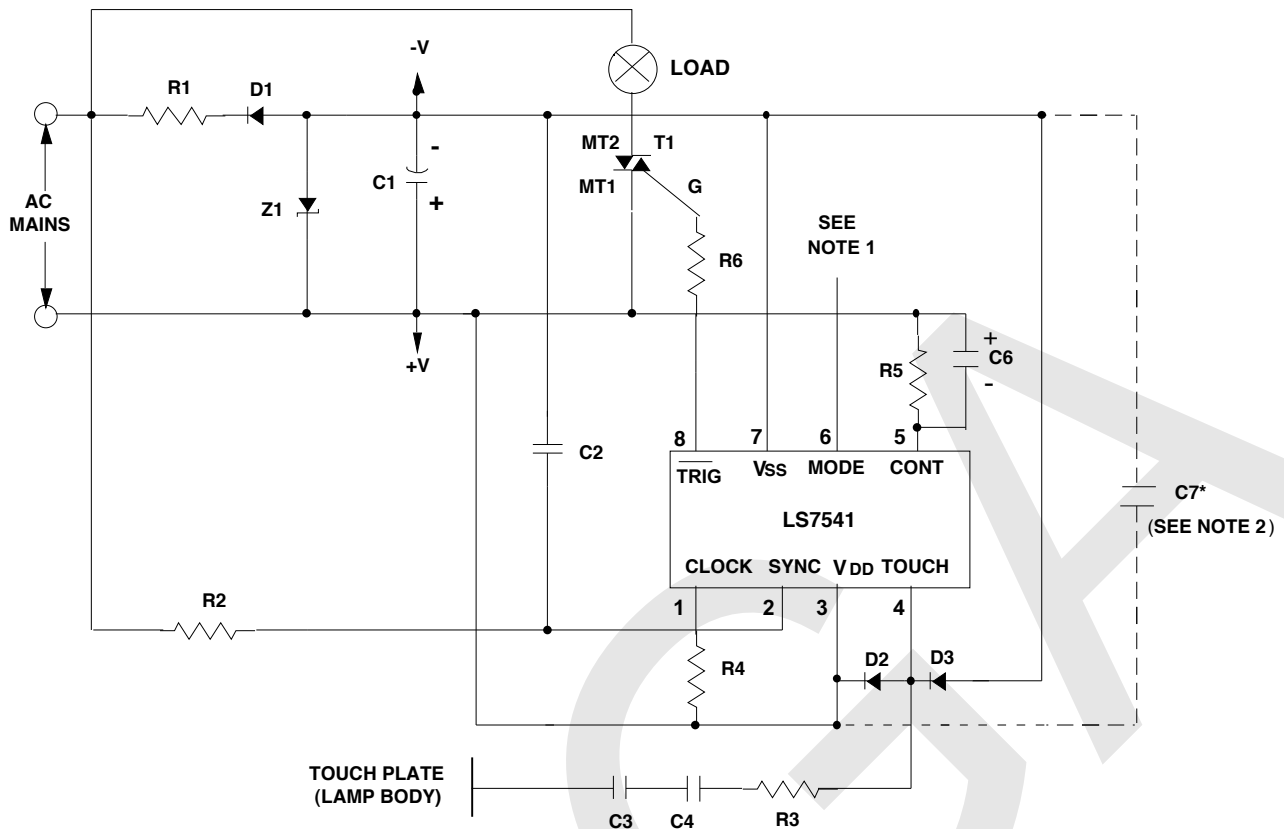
-V
LOAD
R1
D1
MT2
T1
AC MAINS
Z1
C1
-
+
MT1
G
SEE NOTE 1
R6
+V
+
C6
R5
-
C2
8
$\overline{\text{TRIG}}$
7
VSS
6
MODE
5
CONT
LS7541
C7*
(SEE NOTE 2)
CLOCK
SYNC
VDD
TOUCH
R2
1
2
3
4
R4
D2
D3
TOUCH PLATE (LAMP BODY)
C3
C4
R3